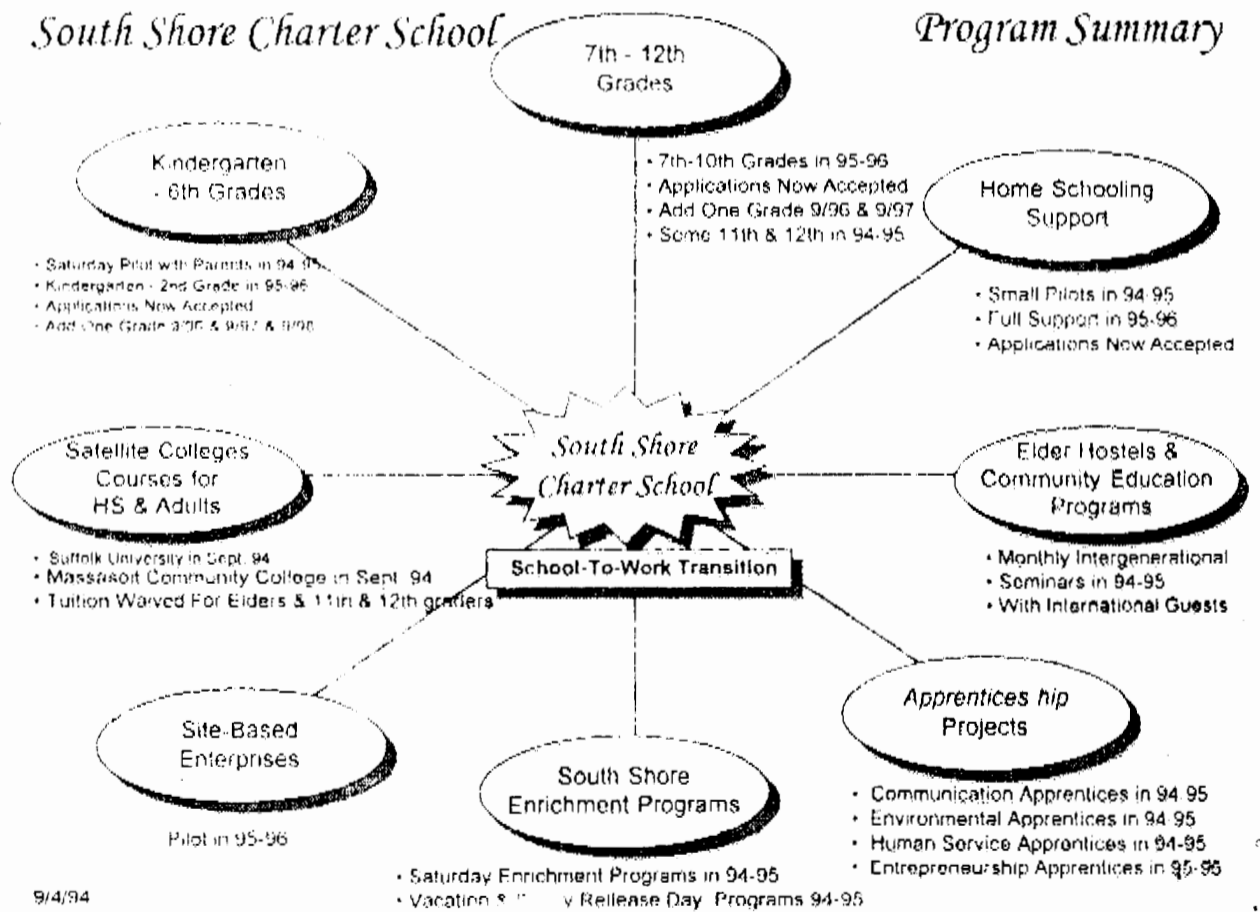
South Shore Charter School

Program Summary

7th - 12th Grades

• 7th-10th Grades in 95-96
• Applications Now Accepted
• Add One Grade 9/96 & 9/97
• Some 11th & 12th in 94-95

Kindergarten - 6th Grades

• Saturday Pilot with Parents in 94-95
• Kindergarten - 2nd Grade in 95-96
• Applications Now Accepted
• Add One Grade 9/96 & 9/97 & 9/98

Home Schooling Support

• Small Pilots in 94-95
• Full Support in 95-96
• Applications Now Accepted

South Shore Charter School

School-To-Work Transition

Satellite Colleges Courses for HS & Adults

• Suffolk University in Sept. 94
• Massasoit Community College in Sept. 94
• Tuition Waived For Elders & 11th & 12th graders

Elder Hostels & Community Education Programs

• Monthly Intergenerational
• Seminars in 94-95
• With International Guests

Apprentices hip Projects

• Communication Apprentices in 94-95
• Environmental Apprentices in 94-95
• Human Service Apprentices in 94-95
• Entrepreneurship Apprentices in 95-96

Site-Based Enterprises

Pilot in 95-96

South Shore Enrichment Programs

• Saturday Enrichment Programs in 94-95
• Vacation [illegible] y Release Day Programs 94-95

9/4/94